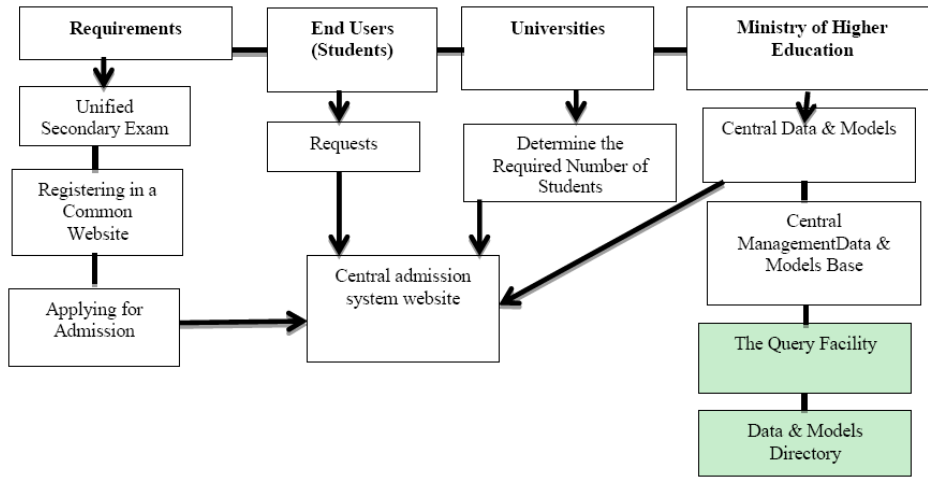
Requirements

End Users (Students)

Universities

Ministry of Higher Education

Unified Secondary Exam

Registering in a Common Website

Applying for Admission

Requests

Determine the Required Number of Students

Central Data & Models

Central ManagementData & Models Base

Central admission system website

The Query Facility

Data & Models Directory